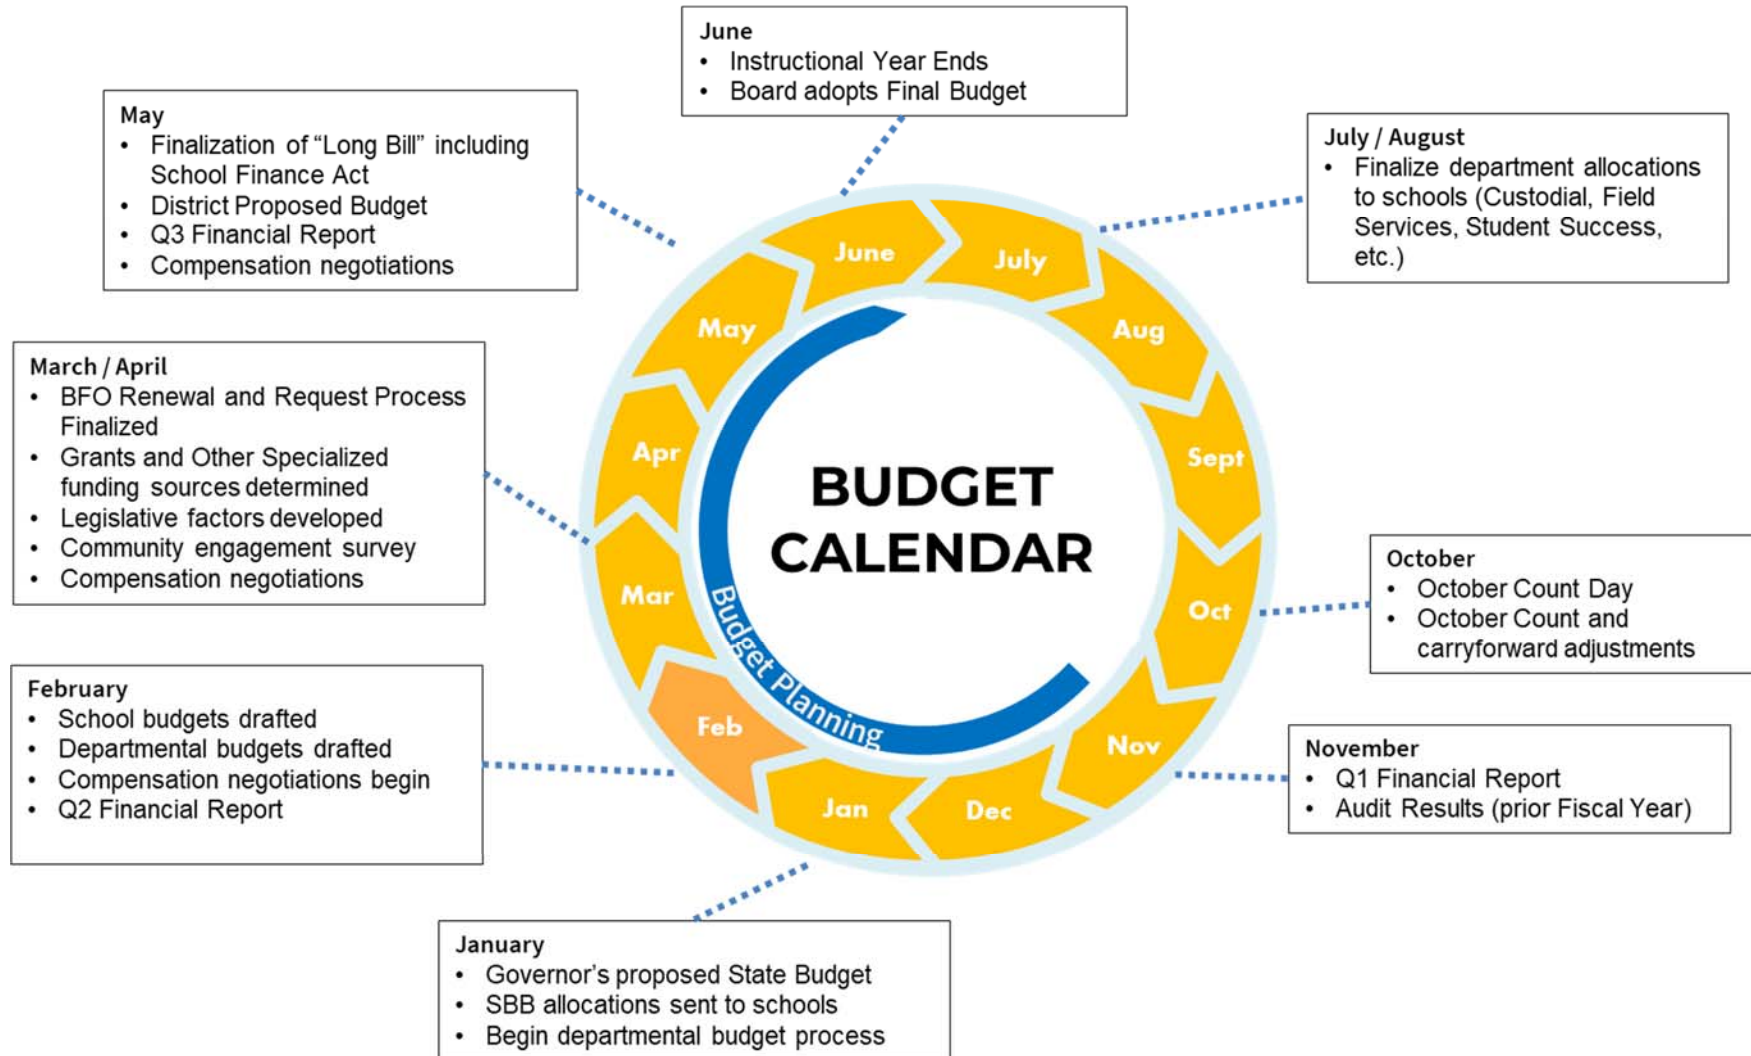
June
- Instructional Year Ends
- Board adopts Final Budget

May
- Finalization of "Long Bill" including School Finance Act
- District Proposed Budget
- Q3 Financial Report
- Compensation negotiations

July / August
- Finalize department allocations to schools (Custodial, Field Services, Student Success, etc.)

March / April
- BFO Renewal and Request Process Finalized
- Grants and Other Specialized funding sources determined
- Legislative factors developed
- Community engagement survey
- Compensation negotiations

June
July
Aug
Sept
Oct
Nov
Dec
Jan
Feb
Mar
Apr
May

BUDGET CALENDAR

Budget Planning

October
- October Count Day
- October Count and carryforward adjustments

February
- School budgets drafted
- Departmental budgets drafted
- Compensation negotiations begin
- Q2 Financial Report

November
- Q1 Financial Report
- Audit Results (prior Fiscal Year)

January
- Governor's proposed State Budget
- SBB allocations sent to schools
- Begin departmental budget process